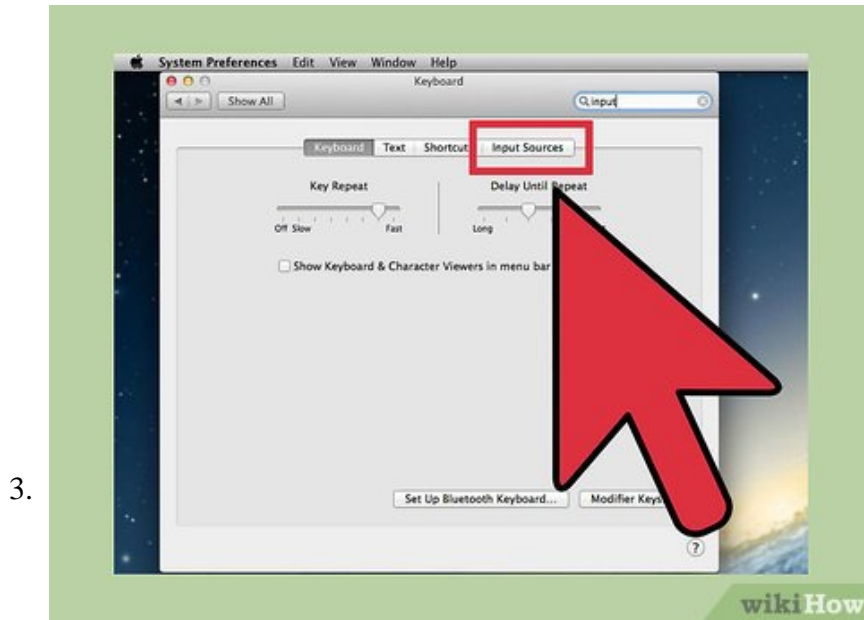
3.

System Preferences Edit View Window Help

Keyboard

Show All

input

Keyboard Text Shortcut Input Sources

Key Repeat

Off Slow Fast

Delay Until Repeat

Long

Show Keyboard & Character Viewers in menu bar

Set Up Bluetooth Keyboard...

Modifier Keys

?

wikiHow